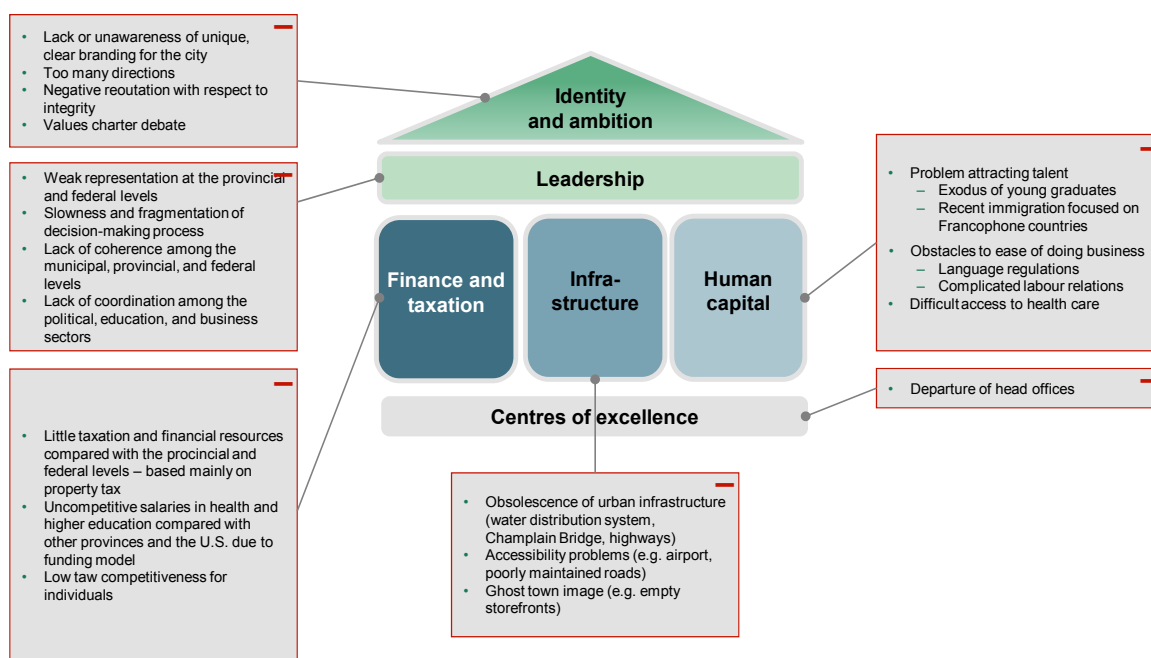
–

- Lack or unawareness of unique, clear branding for the city
- Too many directions
- Negative reoutation with respect to integrity
- Values charter debate

Identity and ambition

–

- Weak representation at the provincial and federal levels
- Slowness and fragmentation of decision-making process
- Lack of coherence among the municipal, provincial, and federal levels
- Lack of coordination among the political, education, and business sectors

Leadership

Finance and taxation

Infra-structure

Human capital

–

- Problem attracting talent
  - Exodus of young graduates
  - Recent immigration focused on Francophone countries
- Obstacles to ease of doing business
  - Language regulations
  - Complicated labour relations
- Difficult access to health care

–

- Departure of head offices

Centres of excellence

–

- Little taxation and financial resources compared with the procincial and federal levels – based mainly on property tax
- Uncompetitive salaries in health and higher education compared with other provinces and the U.S. due to funding model
- Low taw competitiveness for individuals

–

- Obsolescence of urban infrastructure (water distribution system, Champlain Bridge, highways)
- Accessibility problems (e.g. airport, poorly maintained roads)
- Ghost town image (e.g. empty storefronts)